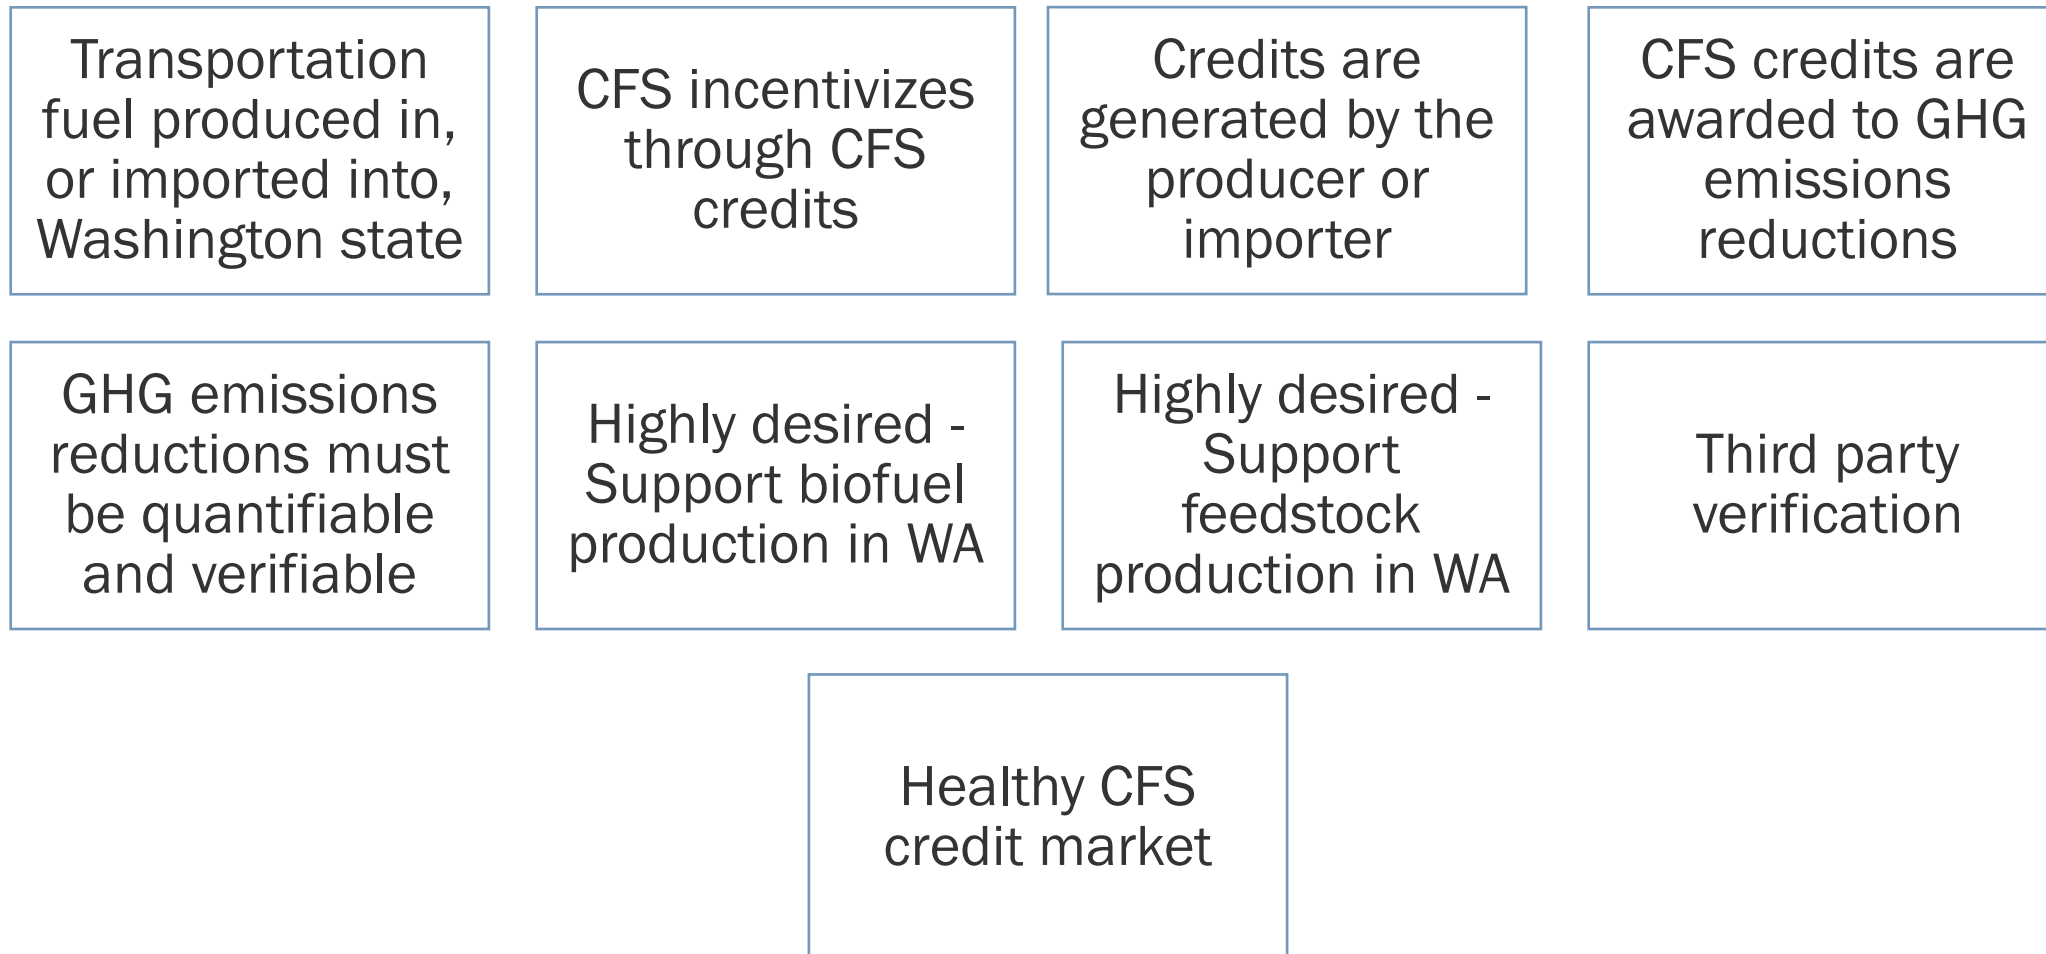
Transportation fuel produced in, or imported into, Washington state

CFS incentivizes through CFS credits

Credits are generated by the producer or importer

CFS credits are awarded to GHG emissions reductions

GHG emissions reductions must be quantifiable and verifiable

Highly desired - Support biofuel production in WA

Highly desired - Support feedstock production in WA

Third party verification

Healthy CFS credit market